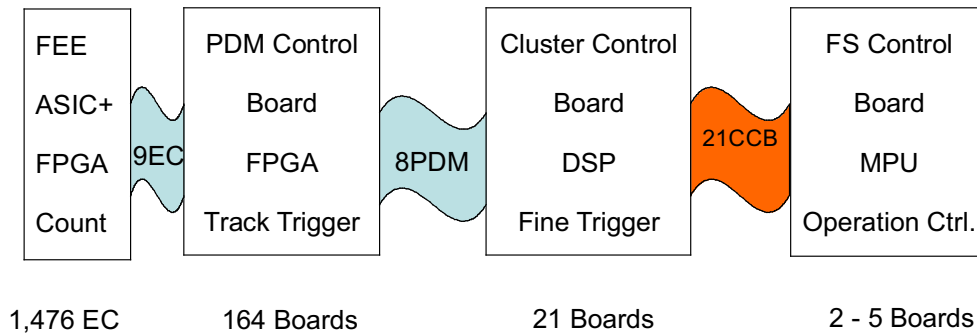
FEE
ASIC+
FPGA
Count

9EC

PDM Control
Board
FPGA
Track Trigger

8PDM

Cluster Control
Board
DSP
Fine Trigger

21CCB

FS Control
Board
MPU
Operation Ctrl.

1,476 EC

164 Boards

21 Boards

2 - 5 Boards